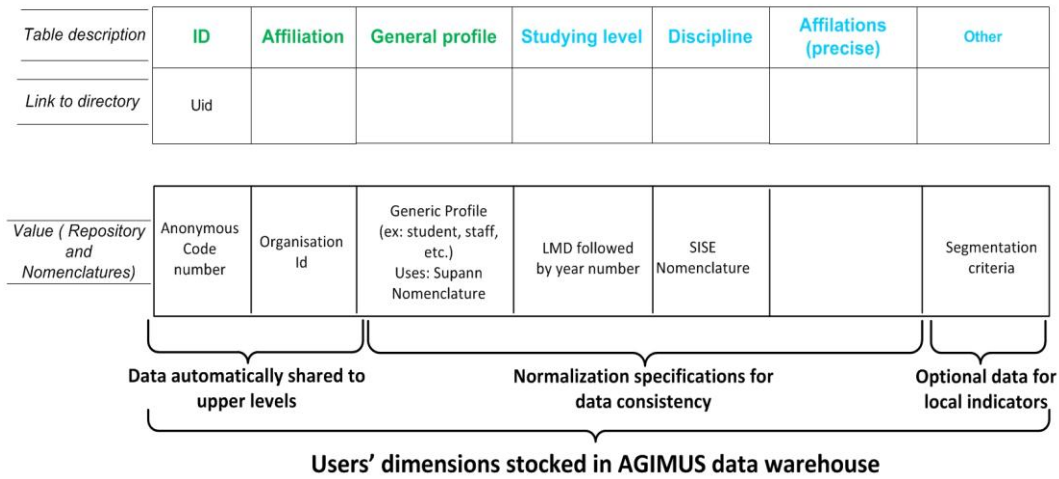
| Table description | ID | Affiliation | General profile | Studying level | Discipline | Affilations (precise) | Other |
|---|---|---|---|---|---|---|---|
| Link to directory | Uid | | | | | | |

| Value ( Repository and Nomenclatures) | Anonymous Code number | Organisation Id | Generic Profile (ex: student, staff, etc.) Uses: Supann Nomenclature | LMD followed by year number | SISE Nomenclature | | Segmentation criteria |
|---|---|---|---|---|---|---|---|

Data automatically shared to upper levels

Normalization specifications for data consistency

Optional data for local indicators

Users' dimensions stocked in AGIMUS data warehouse